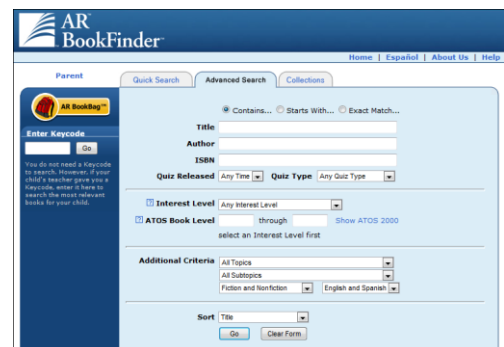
AR BookFinder

Home | Español | About Us | Help

Parent

Quick Search | Advanced Search | Collections

AR BookBag

Enter Keycode

Go

You do not need a Keycode to search. However, if your child's teacher gave you a Keycode, enter it here to search the most relevant books for your child.

Contains... Starts With... Exact Match...

Title

Author

ISBN

Quiz Released Any Time Quiz Type Any Quiz Type

? Interest Level Any Interest Level

? ATOS Book Level through Show ATOS 2000

select an Interest Level first

Additional Criteria All Topics

All Subtopics

Fiction and Nonfiction English and Spanish

Sort Title

Go Clear Form